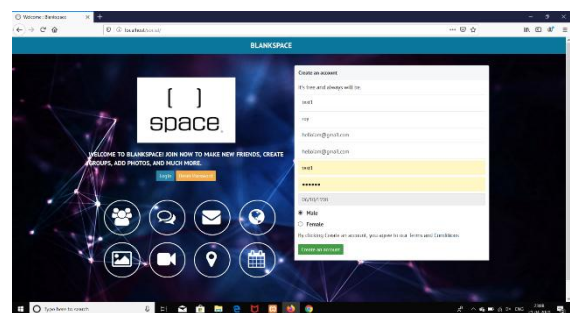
Welcome | Blankspace

localhost/social/

BLANKSPACE

[ ]
space.

WELCOME TO BLANKSPACE! JOIN NOW TO MAKE NEW FRIENDS, CREATE GROUPS, ADD PHOTOS, AND MUCH MORE.

Login

Forgot Password?

Create an account

It's free and always will be.

test1

xxx

hello@gmail.com

hello@gmail.com

test1

•••••••

06/03/1991

Male

Female

By clicking Create an account, you agree to our Terms and Conditions

Create an account

Type here to search

ENG